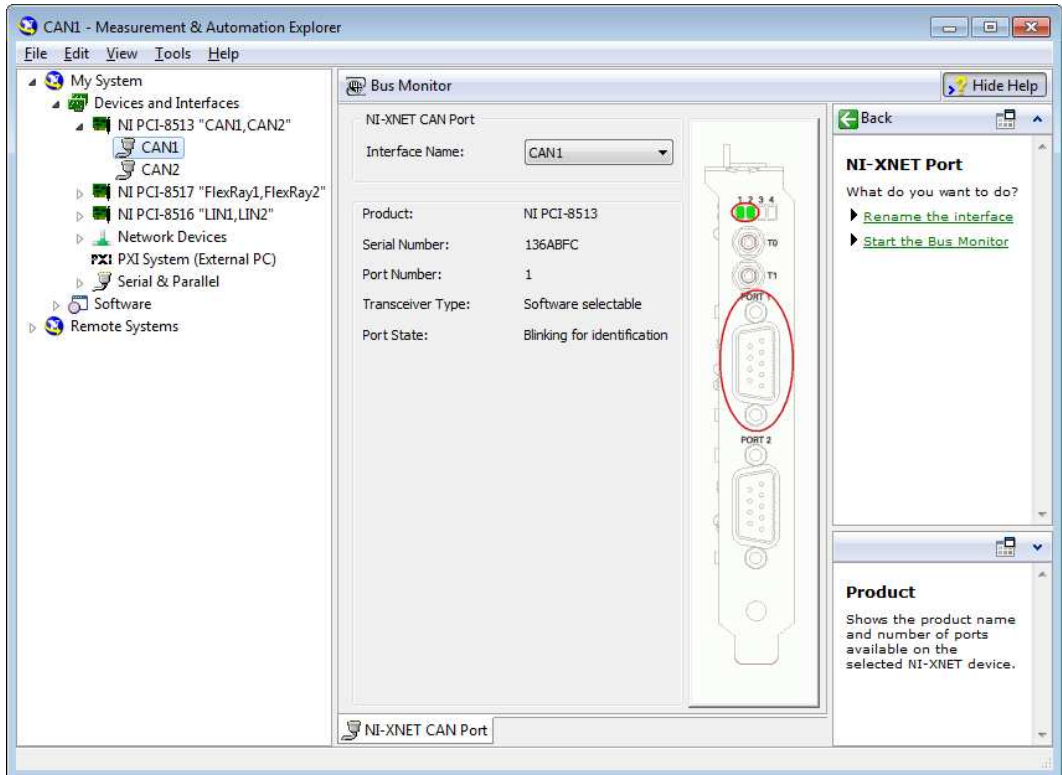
CAN1 - Measurement & Automation Explorer

File Edit View Tools Help

My System
Devices and Interfaces
NI PCI-8513 "CAN1,CAN2"
CAN1
CAN2
NI PCI-8517 "FlexRay1,FlexRay2"
NI PCI-8516 "LIN1,LIN2"
Network Devices
PXI System (External PC)
Serial & Parallel
Software
Remote Systems

Bus Monitor

Hide Help

NI-XNET CAN Port

Interface Name: CAN1

| | |
|---|---|
| Product: | NI PCI-8513 |
| Serial Number: | 136ABFC |
| Port Number: | 1 |
| Transceiver Type: | Software selectable |
| Port State: | Blinking for identification |

1 2 3 4
T0
T1
PORT 1
PORT 2

NI-XNET CAN Port

Back

NI-XNET Port

What do you want to do?

Rename the interface

Start the Bus Monitor

Product

Shows the product name and number of ports available on the selected NI-XNET device.